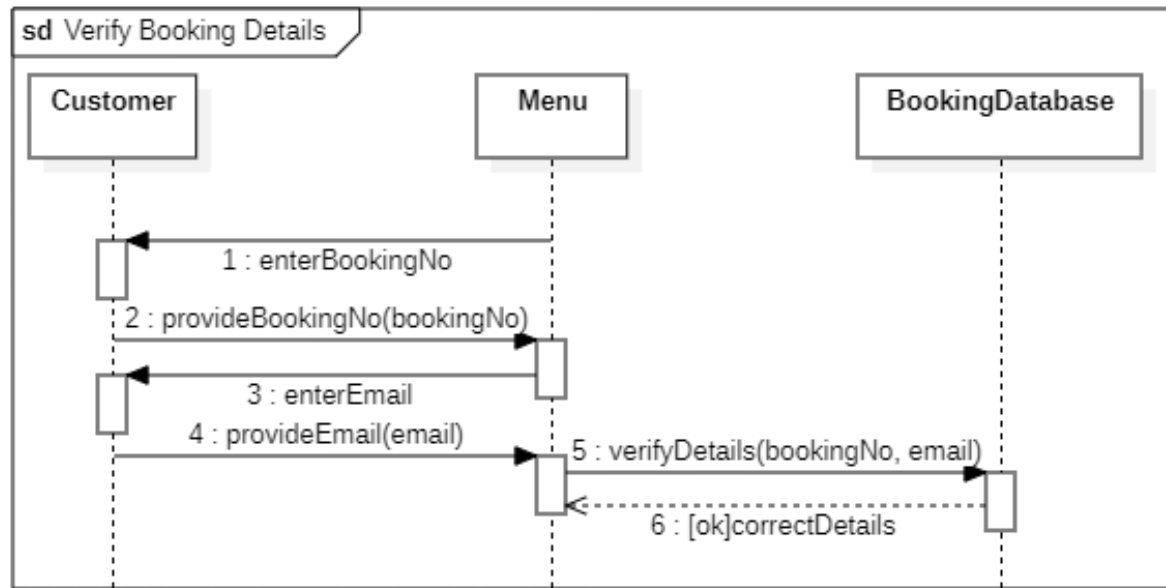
sd Verify Booking Details

Customer

Menu

BookingDatabase

1 : enterBookingNo

2 : provideBookingNo(bookingNo)

3 : enterEmail

4 : provideEmail(email)

5 : verifyDetails(bookingNo, email)

6 : [ok]correctDetails